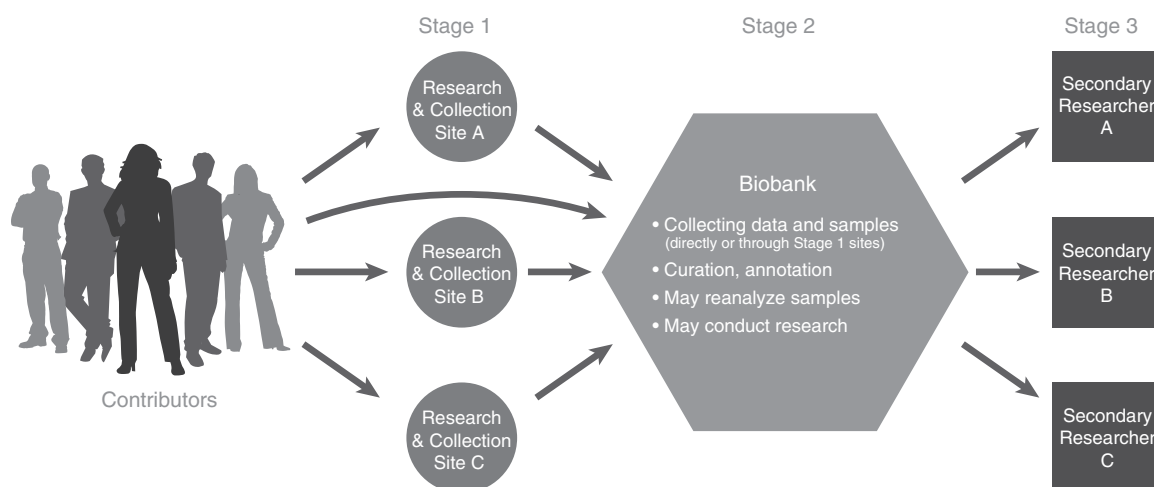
Stage 1

Stage 2

Stage 3

Research & Collection Site A

Research & Collection Site B

Research & Collection Site C

Contributors

Biobank

• Collecting data and samples (directly or through Stage 1 sites)
• Curation, annotation
• May reanalyze samples
• May conduct research

Secondary Researcher A

Secondary Researcher B

Secondary Researcher C